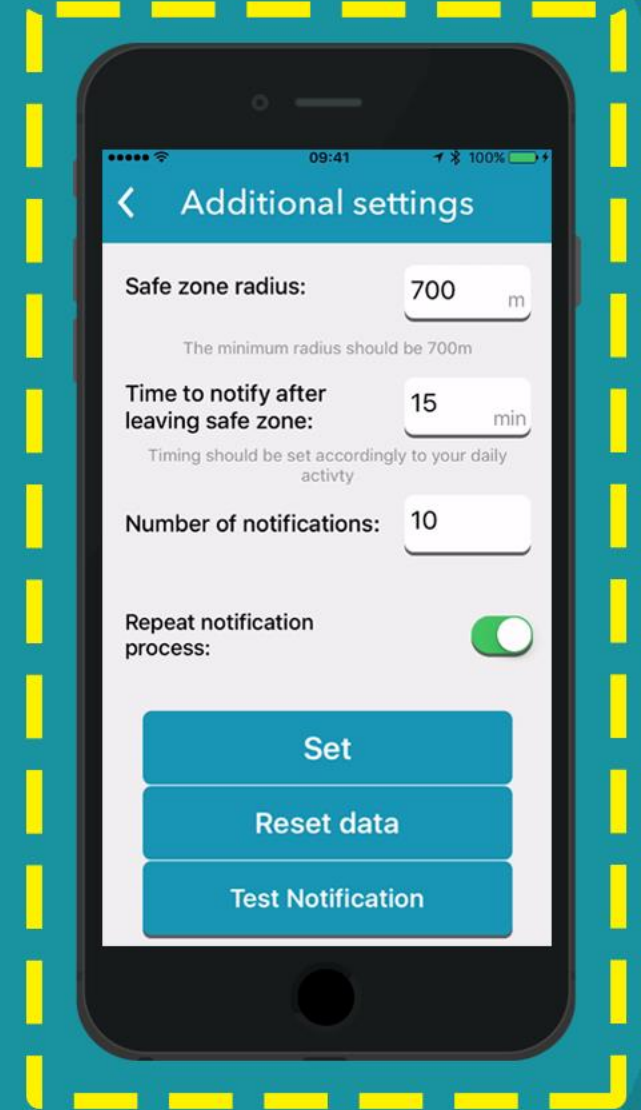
09:41
100%

<

Additional settings

Safe zone radius:
700 m

The minimum radius should be 700m

Time to notify after leaving safe zone:
15 min

Timing should be set accordingly to your daily activty

Number of notifications:
10

Repeat notification process:

Set

Reset data

Test Notification